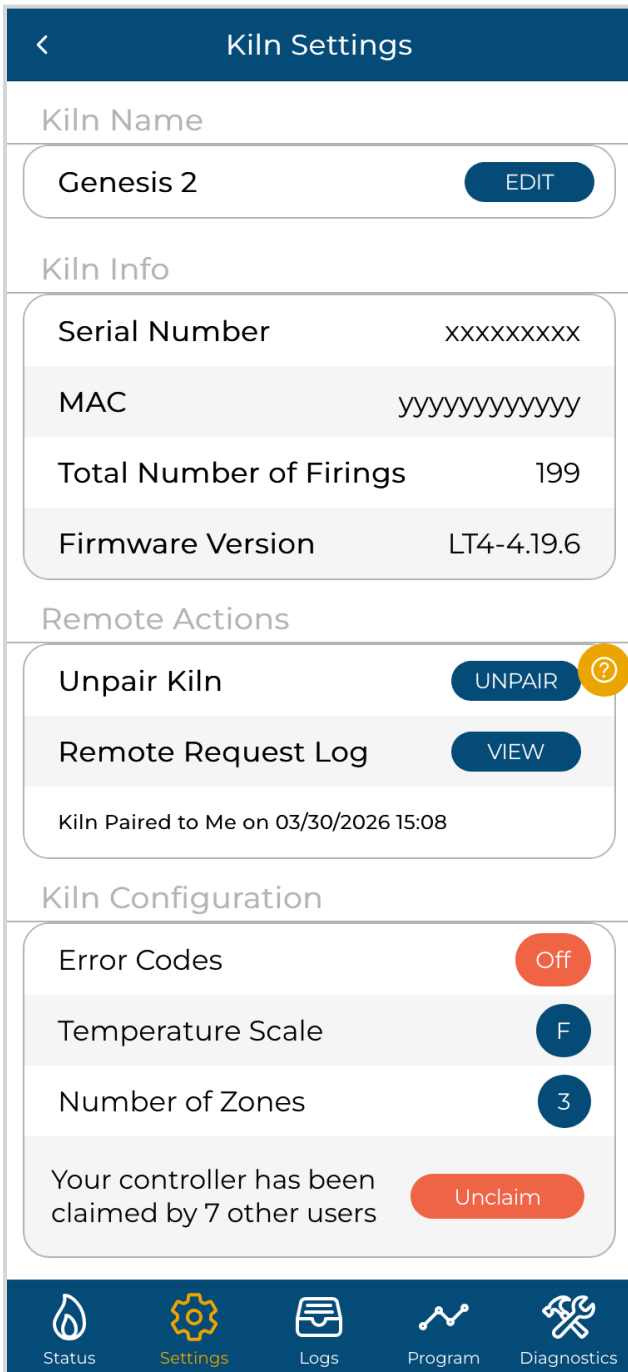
<
Kiln Settings

Kiln Name

Genesis 2
EDIT

Kiln Info

Serial Number xxxxxxxxx

MAC yyyyyyyyyyyy

Total Number of Firings 199

Firmware Version LT4-4.19.6

Remote Actions

Unpair Kiln
UNPAIR
?

Remote Request Log
VIEW

Kiln Paired to Me on 03/30/2026 15:08

Kiln Configuration

Error Codes
Off

Temperature Scale
F

Number of Zones
3

Your controller has been claimed by 7 other users
Unclaim

Status
Settings
Logs
Program
Diagnostics